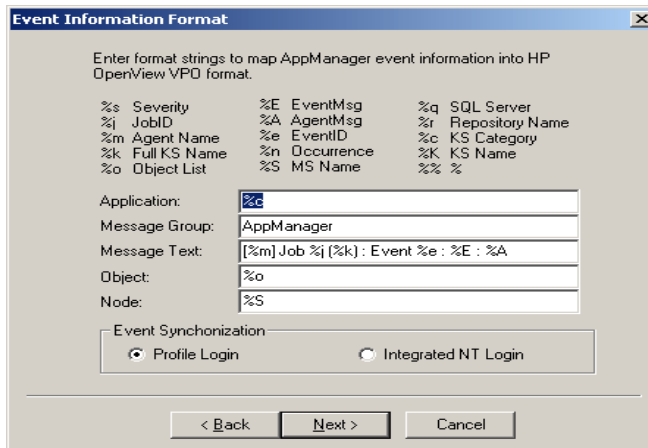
Event Information Format

Enter format strings to map AppManager event information into HP OpenView VPO format.

%s Severity
%j JobID
%m Agent Name
%k Full KS Name
%o Object List

%E EventMsg
%A AgentMsg
%e EventID
%n Occurrence
%S MS Name

%q SQL Server
%r Repository Name
%c KS Category
%K KS Name
%% %

Application: %c
Message Group: AppManager
Message Text: [%m] Job %j (%k) : Event %e : %E : %A
Object: %o
Node: %S

Event Synchonization
Profile Login
Integrated NT Login

< Back
Next >
Cancel